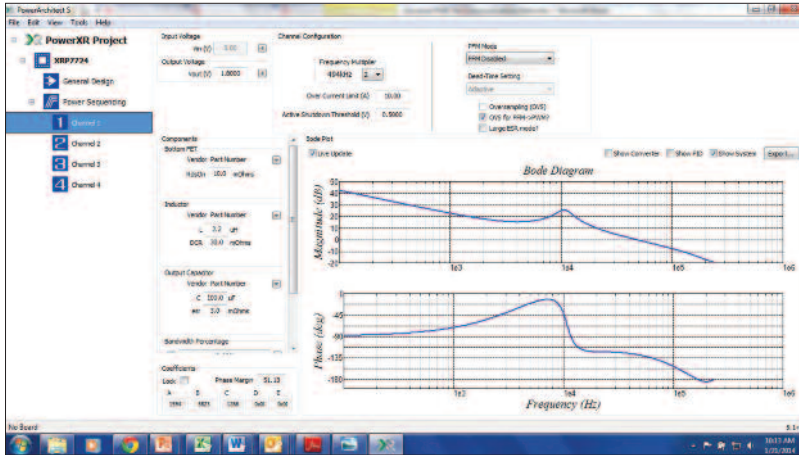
PowerArchitect 5

File Edit View Tools Help

PowerXR Project

XRP7724

General Design

Power Sequencing

Channel 1

Channel 2

Channel 3

Channel 4

Input Voltage

Vin (V) 0.00

Output Voltage

Vout (V) 1.8000

Channel Configuration

Frequency Multiplier

404KHz 2

Over Current Limit (A) 10.00

Active Shutdown Threshold (V) 0.5000

PFM Mode

PFM Disabled

Dead-Time Setting

Adaptive

Oversampling (OVS)

OVS for PFM->PWM?

Large ESR mode?

Components

Bottom FET

Vendor Part Number

Rdson 10.0 mOhms

Inductor

Vendor Part Number

L 3.3 uH

DCR 30.0 mOhms

Output Capacitor

Vendor Part Number

C 100.0 uF

esr 3.0 mOhms

Bandwidth Percentage

Coefficients

Lock

Phase Margin 51.13

A B C D E

Bode Plot

Live Update

Show Converter Show PID Show System Export...

Bode Diagram

Magnitude (dB)

40 30 20 10 0 -10 -20

1e3 1e4 1e5

Phase (deg)

0 -45 -90 -135 -180

1e3 1e4 1e5

Frequency (Hz)

No Board

10:13 AM
1/31/2014